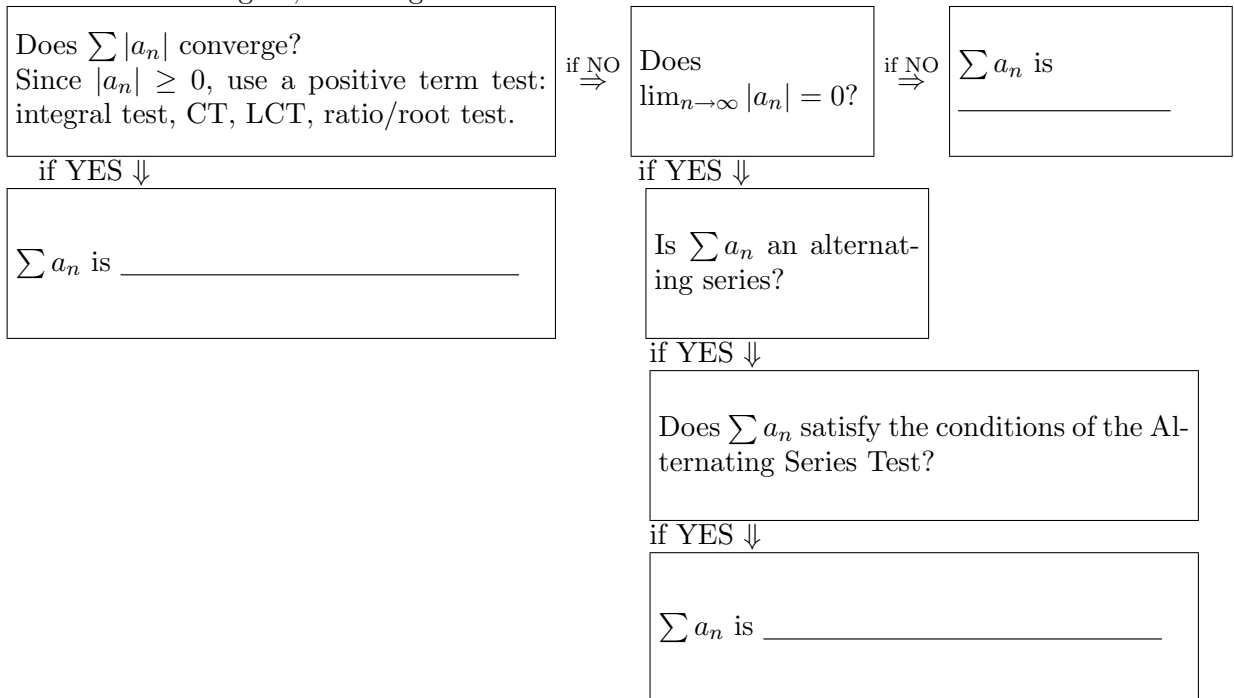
Does $\sum |a_n|$ converge?
Since $|a_n| \geq 0$, use a positive term test: integral test, CT, LCT, ratio/root test.

if NO $\Rightarrow$

Does $\lim_{n\to\infty} |a_n| = 0$?

if NO $\Rightarrow$

$\sum a_n$ is ______________

if YES $\Downarrow$

$\sum a_n$ is ____________________________

if YES $\Downarrow$

Is $\sum a_n$ an alternating series?

if YES $\Downarrow$

Does $\sum a_n$ satisfy the conditions of the Alternating Series Test?

if YES $\Downarrow$

$\sum a_n$ is ____________________________